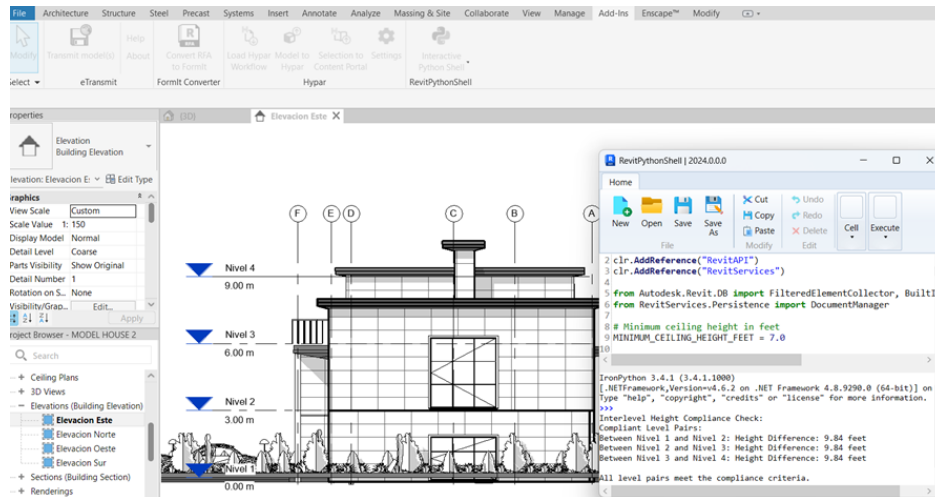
File Architecture Structure Steel Precast Systems Insert Annotate Analyze Massing & Site Collaborate View Manage Add-Ins Enscape™ Modify

Modify | Transmit model(s) | Help | About | Convert RFA to FormIt | Load Hypar Workflow | Model to Hypar | Selection to Content Portal | Settings | Interactive Python Shell

elect ▾ | eTransmit | FormIt Converter | Hypar | RevitPythonShell

roperties

Elevation
Building Elevation

levation: Elevacion E: ▾ Edit Type

raphics
View Scale | Custom
Scale Value 1: | 150
Display Model | Normal
Detail Level | Coarse
Parts Visibility | Show Original
Detail Number | 1
Rotation on S... | None
Visibility/Grap... | Edit...

Apply

roject Browser - MODEL HOUSE 2

Search

Ceiling Plans
3D Views
Elevations (Building Elevation)
Elevacion Este
Elevacion Norte
Elevacion Oeste
Elevacion Sur
Sections (Building Section)
Renderings

{3D} | Elevacion Este

F E D C B A

Nivel 4
9.00 m
Nivel 3
6.00 m
Nivel 2
3.00 m
Nivel 1
0.00 m

RevitPythonShell | 2024.0.0.0

Home

New Open Save Save As | Cut Copy Paste | Undo Redo Delete | Cell | Execute
File | Modify | Edit

2 clr.AddReference("RevitAPI")
3 clr.AddReference("RevitServices")
4
5 from Autodesk.Revit.DB import FilteredElementCollector, BuiltI
6 from RevitServices.Persistence import DocumentManager
7
8 # Minimum ceiling height in feet
9 MINIMUM_CEILING_HEIGHT_FEET = 7.0
10

IronPython 3.4.1 (3.4.1.1000)
[.NETFramework,Version=v4.6.2 on .NET Framework 4.8.9290.0 (64-bit)] on
Type "help", "copyright", "credits" or "license" for more information.
>>>
Interlevel Height Compliance Check:
Compliant Level Pairs:
Between Nivel 1 and Nivel 2: Height Difference: 9.84 feet
Between Nivel 2 and Nivel 3: Height Difference: 9.84 feet
Between Nivel 3 and Nivel 4: Height Difference: 9.84 feet

All level pairs meet the compliance criteria.